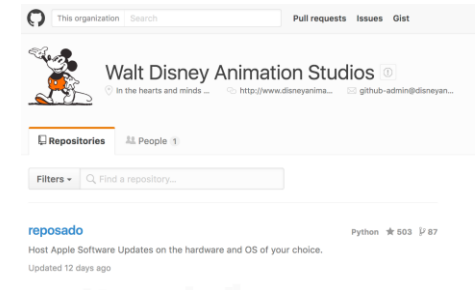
This organization Search

Pull requests Issues Gist

Walt Disney Animation Studios

In the hearts and minds ... http://www.disneyanima... github-admin@disneyan...

Repositories People 1

Filters Find a repository...

reposado

Python ★ 503 87

Host Apple Software Updates on the hardware and OS of your choice.

Updated 12 days ago